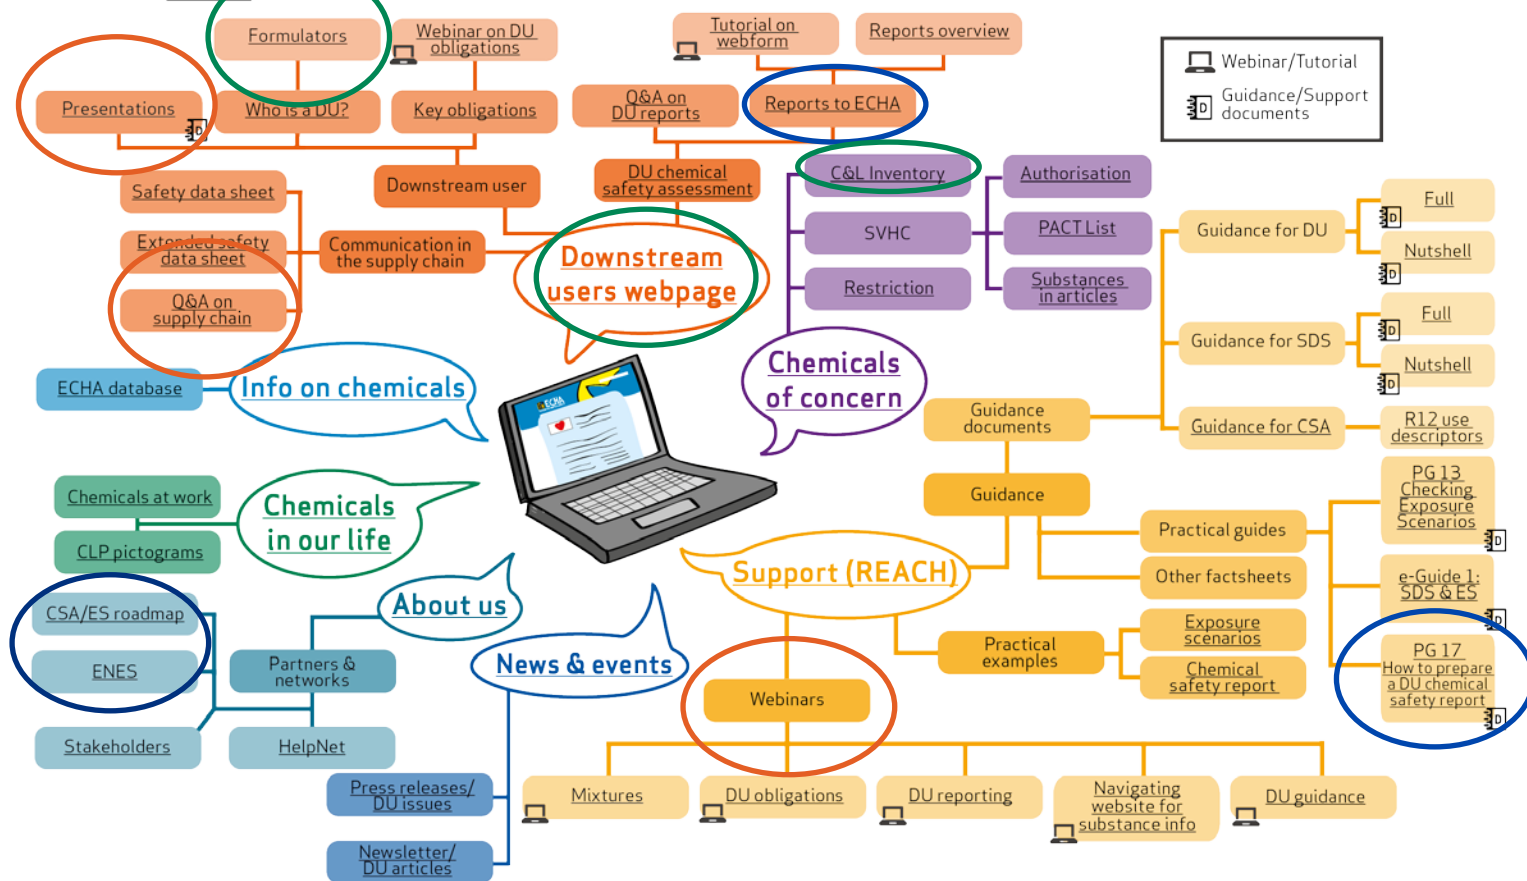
Formulators
Webinar on DU obligations
Presentations
Who is a DU?
Key obligations
Safety data sheet
Downstream user
Extended safety data sheet
Communication in the supply chain
Q&A on supply chain

Tutorial on webform
Reports overview
Q&A on DU reports
Reports to ECHA
DU chemical safety assessment

Webinar/Tutorial
Guidance/Support documents

C&L Inventory
Authorisation
SVHC
PACT List
Restriction
Substances in articles

Guidance for DU
Full
Nutshell
Guidance for SDS
Full
Nutshell
Guidance documents
Guidance for CSA
R12 use descriptors

Downstream users webpage
Chemicals of concern
ECHA database
Info on chemicals
ECHA

Guidance
PG 13 Checking Exposure Scenarios
Practical guides
Other factsheets
e-Guide 1: SDS & ES
Support (REACH)
Practical examples
Exposure scenarios
Chemical safety report
PG 17 How to prepare a DU chemical safety report

Chemicals at work
Chemicals in our life
CLP pictograms
CSA/ES roadmap
About us
ENES
Partners & networks
News & events
Stakeholders
HelpNet
Webinars

Press releases/ DU issues
Mixtures
DU obligations
DU reporting
Navigating website for substance info
DU guidance
Newsletter/ DU articles